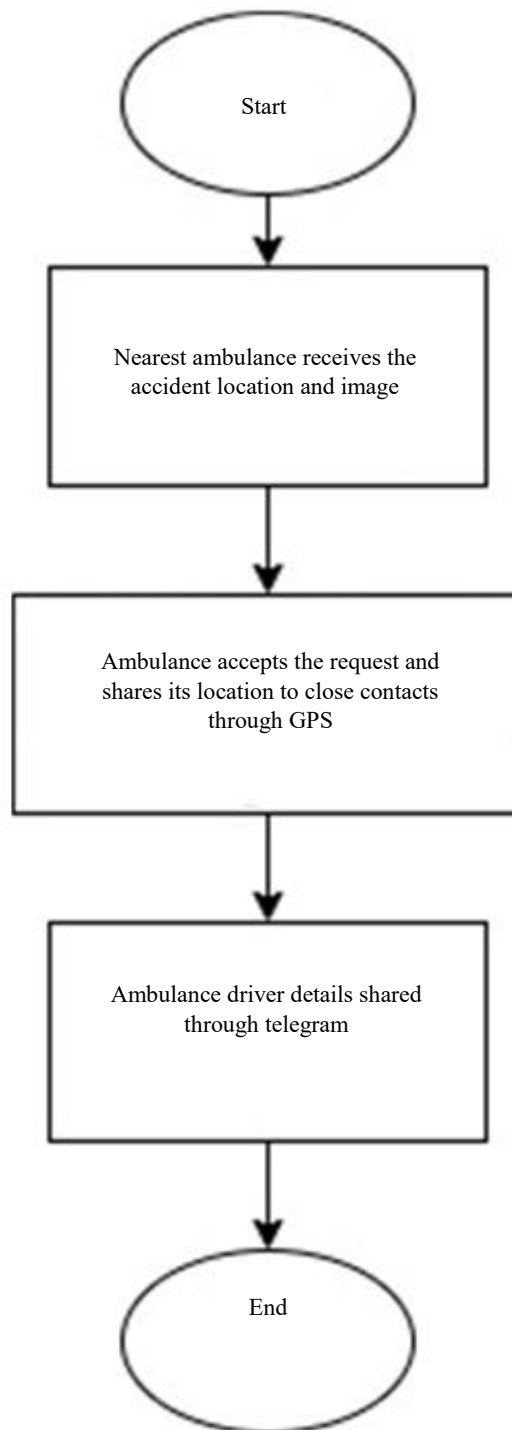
Start

Nearest ambulance receives the accident location and image

Ambulance accepts the request and shares its location to close contacts through GPS

Ambulance driver details shared through telegram

End